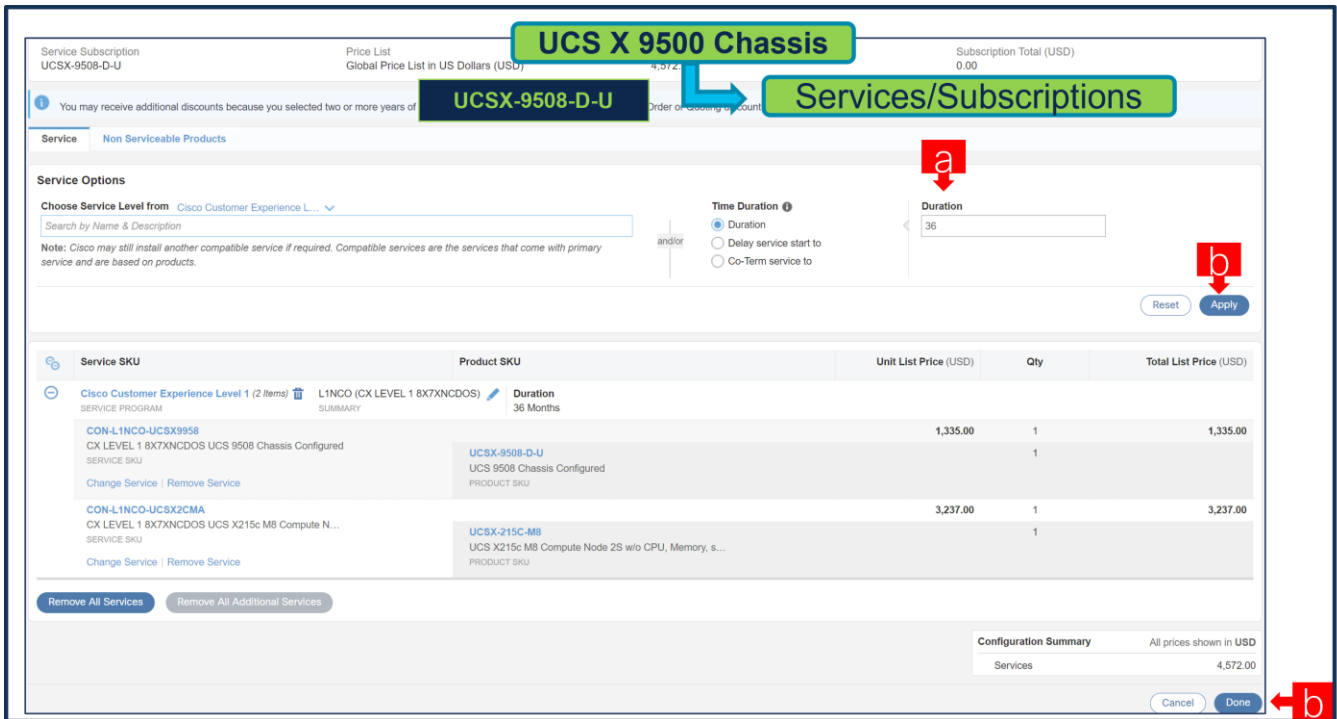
UCS X 9500 Chassis

Service Subscription
UCSX-9508-D-U

Price List
Global Price List in US Dollars (USD)

4,572.

Subscription Total (USD)
0.00

UCSX-9508-D-U

Services/Subscriptions

You may receive additional discounts because you selected two or more years of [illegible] Order or Quoting discount

Service

Non Serviceable Products

a

Service Options

Choose Service Level from Cisco Customer Experience L...

Search by Name & Description

Note: Cisco may still install another compatible service if required. Compatible services are the services that come with primary service and are based on products.

and/or

Time Duration

Duration

Delay service start to

Co-Term service to

Duration

36

b

Reset

Apply

| Service SKU | Product SKU | Unit List Price (USD) | Qty | Total List Price (USD) |
|---|---|---|---|---|
| Cisco Customer Experience Level 1 (2 Items) SERVICE PROGRAM | L1NCO (CX LEVEL 1 8X7XNCDOS) SUMMARY — Duration 36 Months | | | |
| CON-L1NCO-UCSX9958 CX LEVEL 1 8X7XNCDOS UCS 9508 Chassis Configured SERVICE SKU Change Service \| Remove Service | UCSX-9508-D-U UCS 9508 Chassis Configured PRODUCT SKU | 1,335.00 | 1 / 1 | 1,335.00 |
| CON-L1NCO-UCSX2CMA CX LEVEL 1 8X7XNCDOS UCS X215c M8 Compute N... SERVICE SKU Change Service \| Remove Service | UCSX-215C-M8 UCS X215c M8 Compute Node 2S w/o CPU, Memory, s... PRODUCT SKU | 3,237.00 | 1 / 1 | 3,237.00 |

Remove All Services

Remove All Additional Services

Configuration Summary

All prices shown in USD

Services 4,572.00

Cancel

Done

b